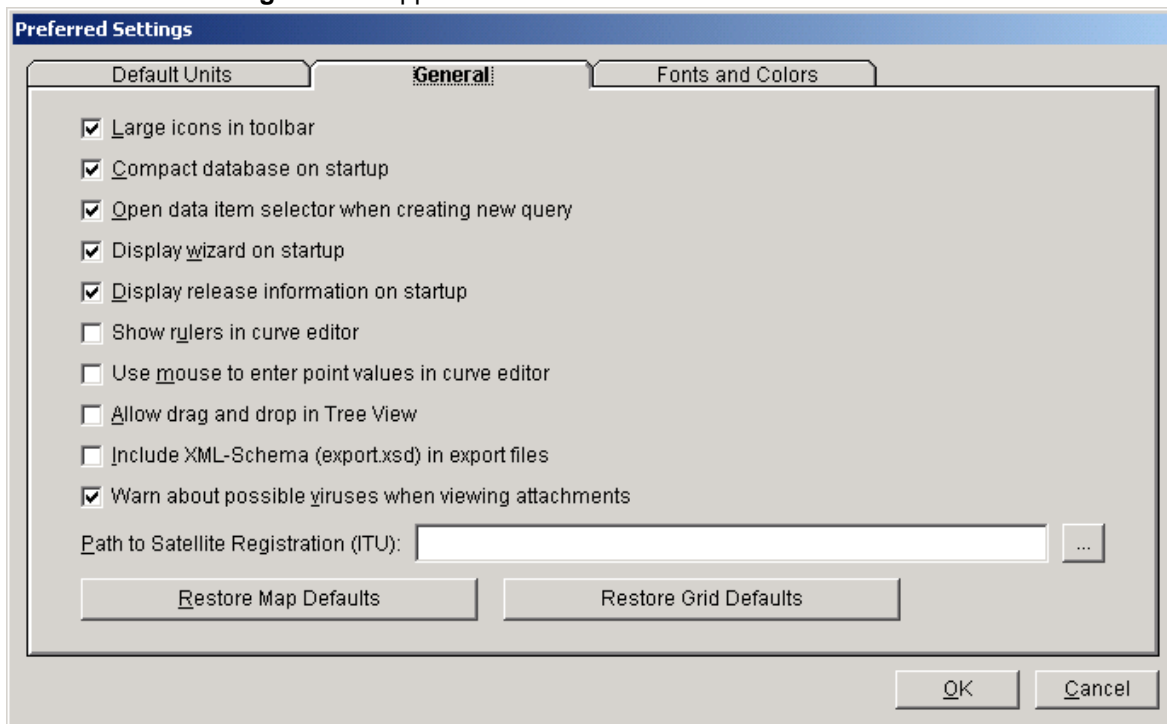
Preferred Settings

Default Units | General | Fonts and Colors

☑ Large icons in toolbar
☑ Compact database on startup
☑ Open data item selector when creating new query
☑ Display wizard on startup
☑ Display release information on startup
☐ Show rulers in curve editor
☐ Use mouse to enter point values in curve editor
☐ Allow drag and drop in Tree View
☐ Include XML-Schema (export.xsd) in export files
☑ Warn about possible viruses when viewing attachments

Path to Satellite Registration (ITU):

...

Restore Map Defaults

Restore Grid Defaults

OK

Cancel